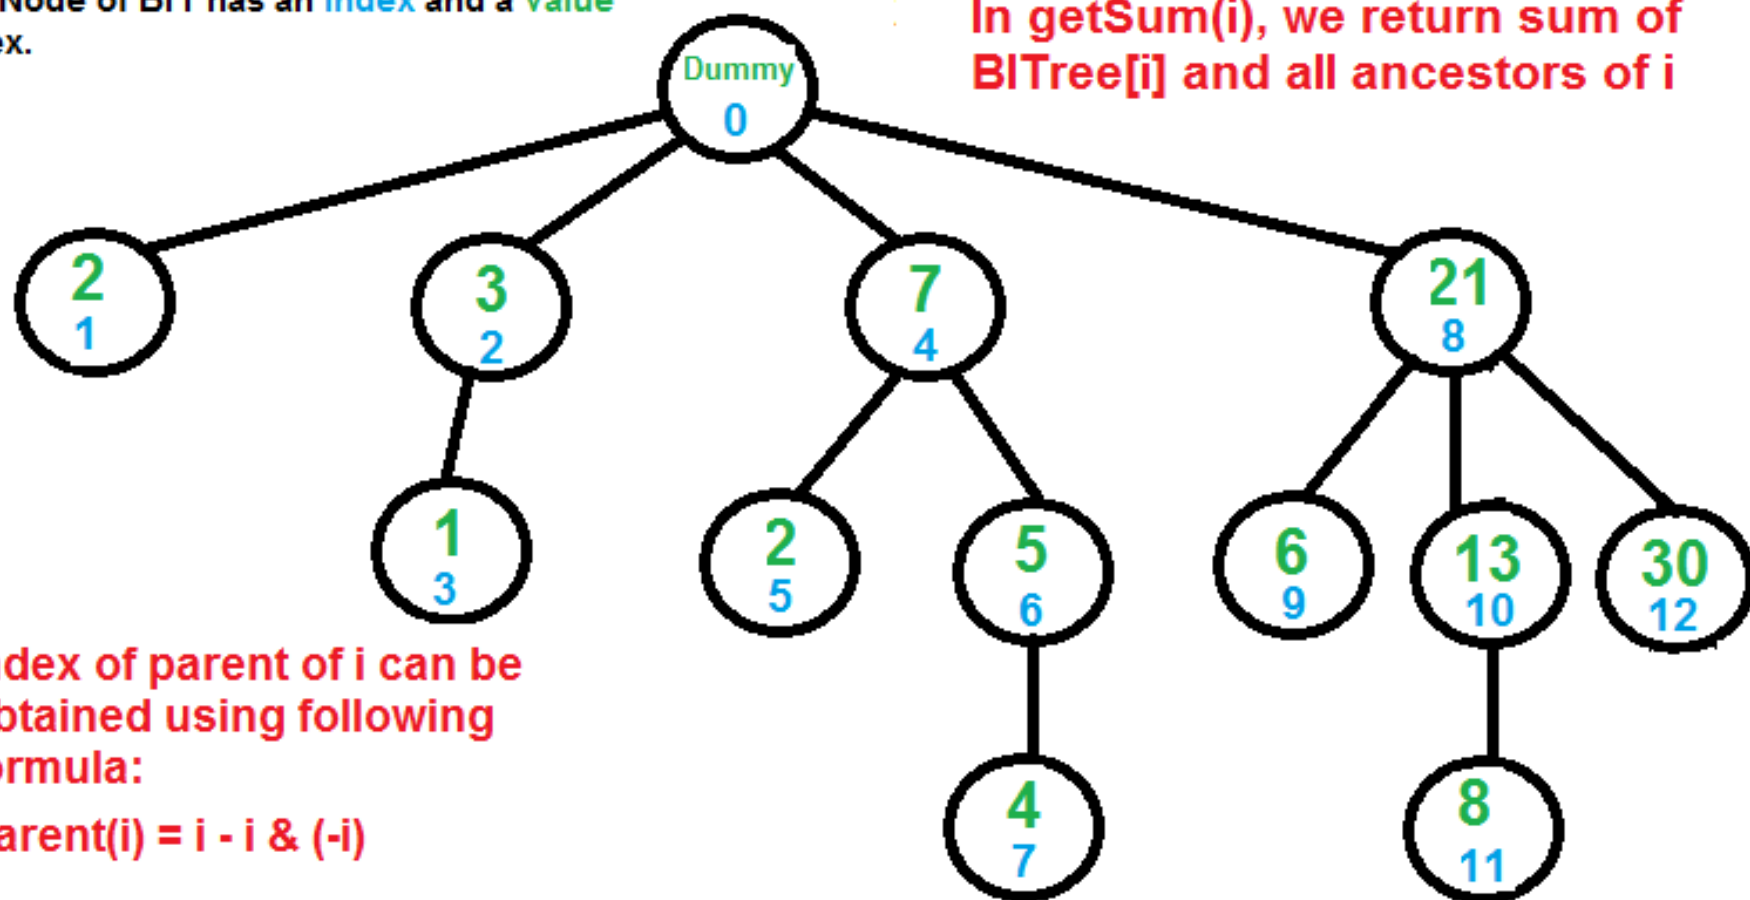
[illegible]Node of BIT has an index and a value
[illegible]ex.

In getSum(i), we return sum of BITree[i] and all ancestors of i

Dummy
0

2
1

3
2

7
4

21
8

1
3

2
5

5
6

6
9

13
10

30
12

4
7

8
11

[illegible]dex of parent of i can be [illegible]btained using following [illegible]rmula:
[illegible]arent(i) = i - i & (-i)